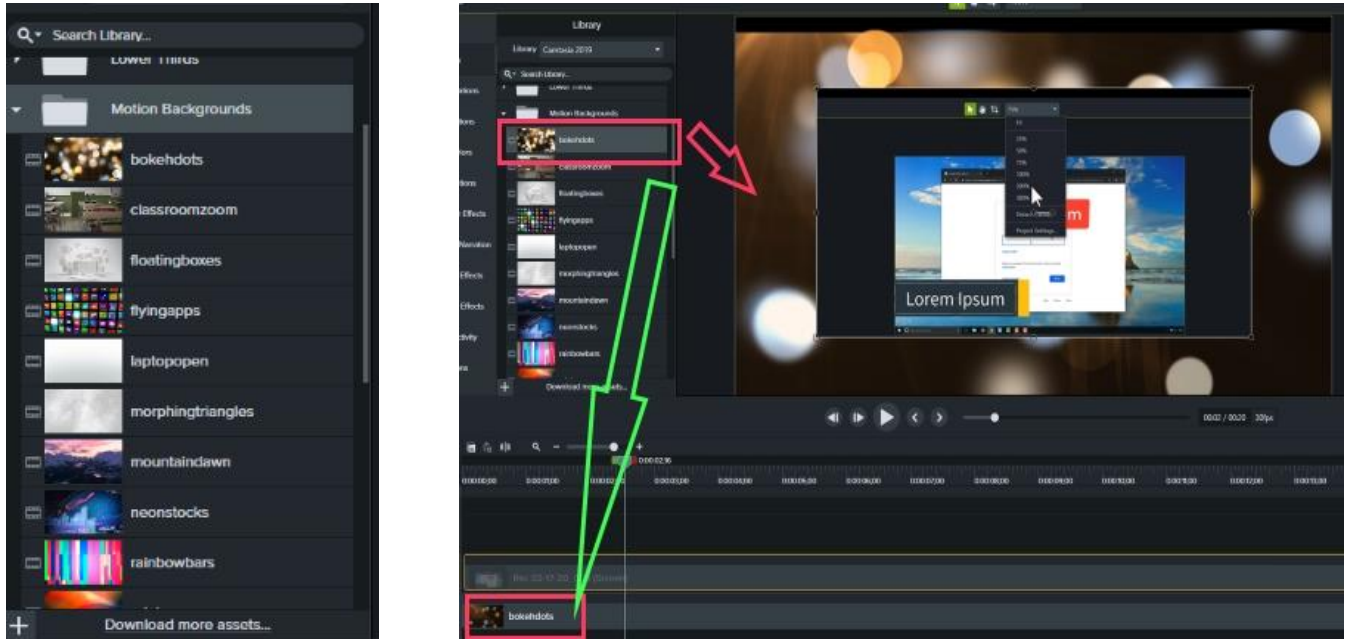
Search Library...

Lower Thirds

Motion Backgrounds

bokehdots

classroomzoom

floatingboxes

flyingapps

laptopopen

morphingtriangles

mountaindawn

neonstocks

rainbowbars

Download more assets...

Library

Library Camtasia 2019

Search Library...

Lower Thirds

Motion Backgrounds

bokehdots

classroomzoom

floatingboxes

flyingapps

laptopopen

morphingtriangles

mountaindawn

neonstocks

rainbowbars

Download more assets...

Lorem Ipsum

00:02 / 00:20 30fps

0:00:02;16

0:00:00;00 0:00:01;00 0:00:02;00 0:00:03;00 0:00:04;00 0:00:05;00 0:00:06;00 0:00:07;00 0:00:08;00 0:00:09;00 0:00:10;00 0:00:11;00 0:00:12;00 0:00:13;00

bokehdots